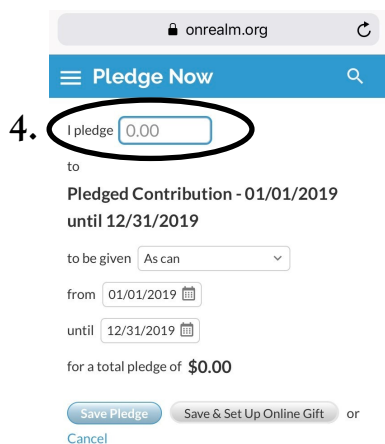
onrealm.org

Pledge Now

4. I pledge 0.00

to

Pledged Contribution - 01/01/2019 until 12/31/2019

to be given As can

from 01/01/2019

until 12/31/2019

for a total pledge of $0.00

Save Pledge Save & Set Up Online Gift or Cancel